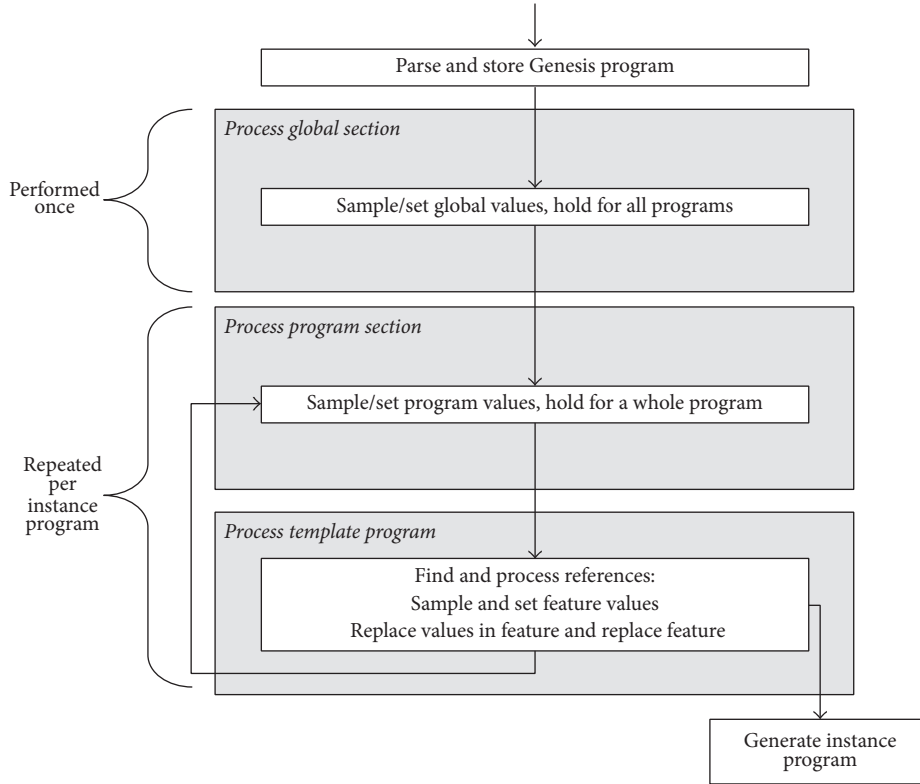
Parse and store Genesis program

Performed once

*Process global section*

Sample/set global values, hold for all programs

Repeated per instance program

*Process program section*

Sample/set program values, hold for a whole program

*Process template program*

Find and process references:
Sample and set feature values
Replace values in feature and replace feature

Generate instance program